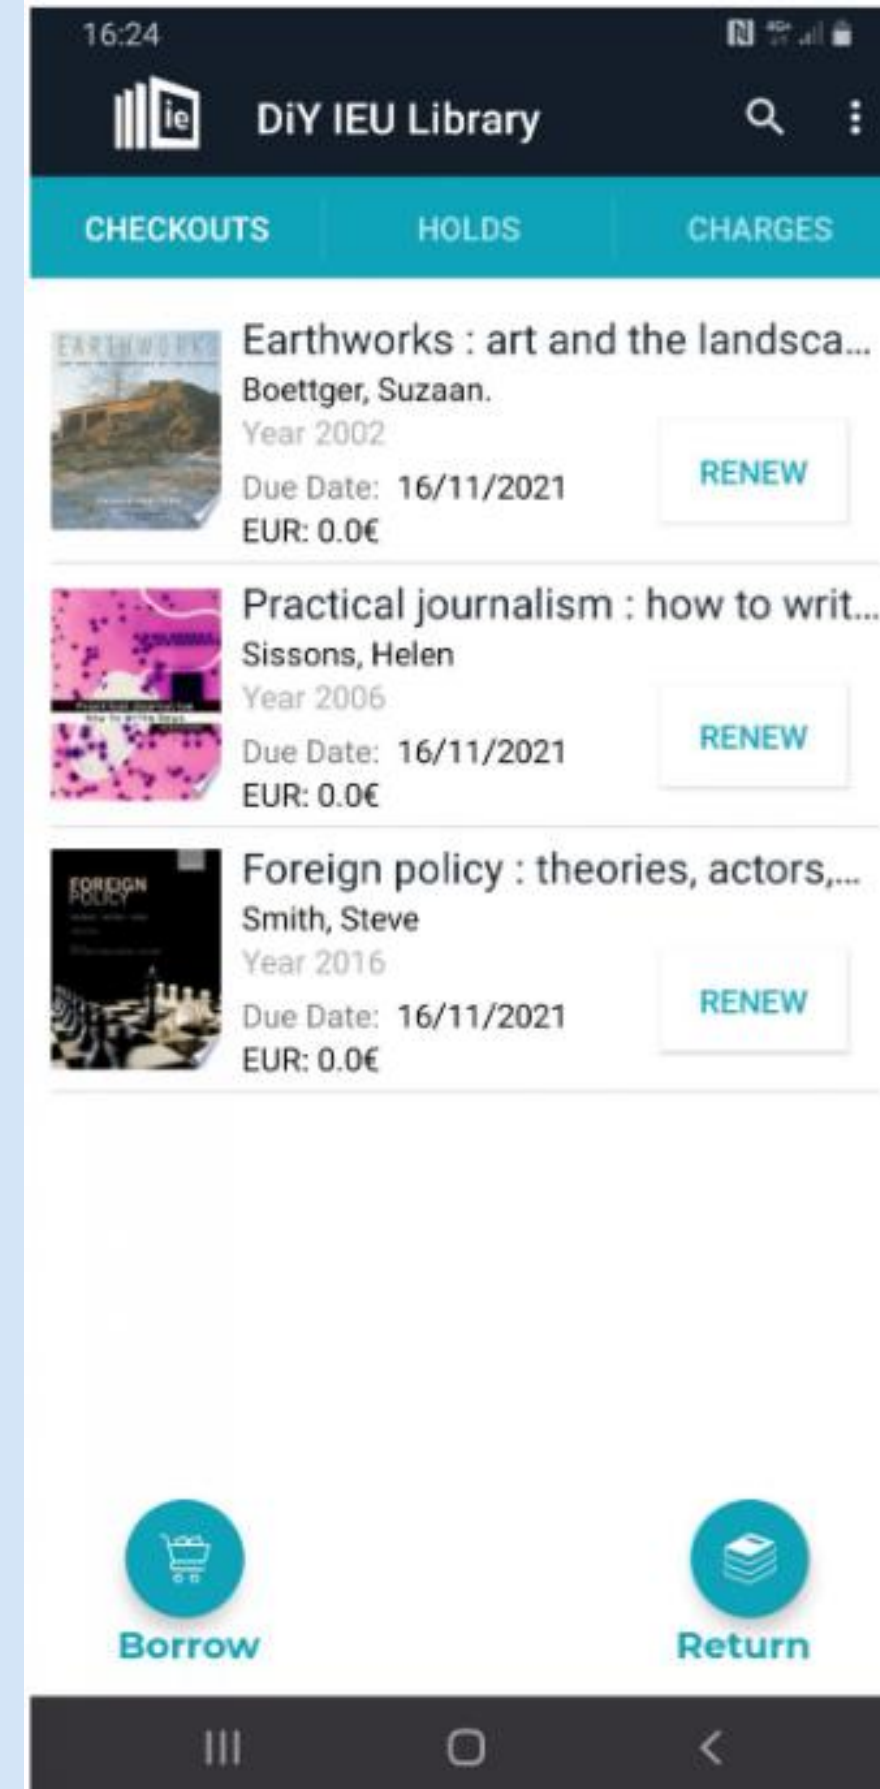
16:24

ie

DiY IEU Library

CHECKOUTS | HOLDS | CHARGES

EARTHWORKS

Earthworks : art and the landsca...
Boettger, Suzaan.
Year 2002
Due Date: 16/11/2021
EUR: 0.0€

RENEW

Practical journalism : how to writ...
Sissons, Helen
Year 2006
Due Date: 16/11/2021
EUR: 0.0€

RENEW

FOREIGN POLICY

Foreign policy : theories, actors,...
Smith, Steve
Year 2016
Due Date: 16/11/2021
EUR: 0.0€

RENEW

Borrow

Return